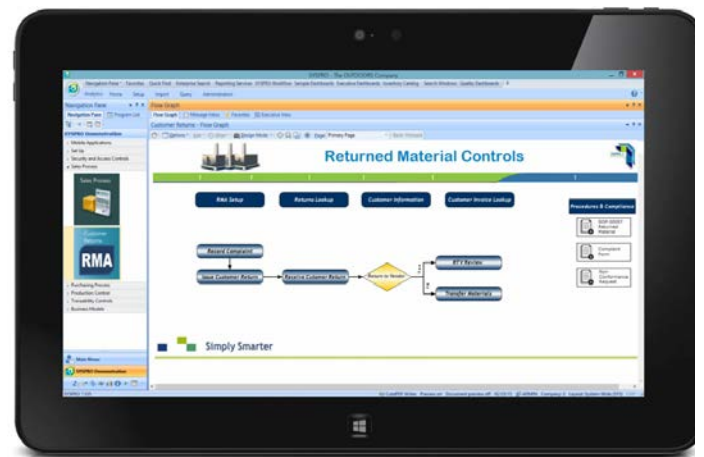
SYSPRO - The OUTSOURCE Company

Navigation Pane | Favorites | Quick Find | Enterprise Search | Reporting Services | SYSPRO Workflow | Sample Dashboards | Executive Dashboards | Inventory Catalog | Search Windows | Quality Dashboards

Analytics | Home | Setup | Import | Query | Administration

Navigation Pane

Navigation Pane | Program List

SYSPRO Demonstration

Mobile Applications
Set Up
Security and Access Controls
Sales Process

Sales Process

Customer Returns

RMA

Purchasing Process
Production Control
Traceability Controls
Business Models

Main Menu

SYSPRO Demonstration

Flow Graph

Flow Graph | Message Inbox | Favorites | Executive View

Customer Returns - Flow Graph

Options | Edit | Share | Design Mode | Page: Primary Page | Back (Home)

Returned Material Controls

RMA Setup

Returns Lookup

Customer Information

Customer Invoice Lookup

Procedures & Compliance

SOP-0007 Returned Material

Complaint Form

Non Conformance Request

Record Complaint

Issue Customer Return

Receive Customer Return

Return to Vendor

RTV Review

Transfer Materials

Yes

No

Simply Smarter